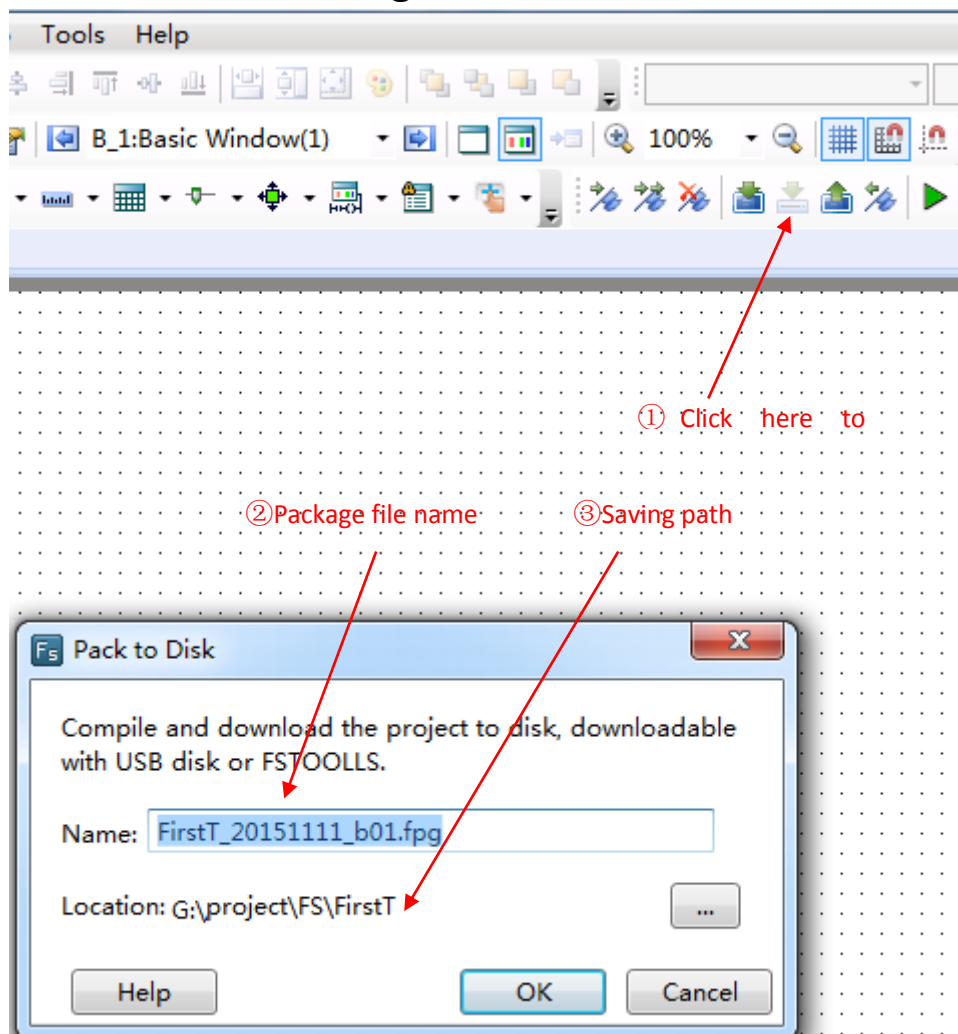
Tools Help

B_1:Basic Window(1)

100%

① Click here to

②Package file name

③Saving path

Pack to Disk

Compile and download the project to disk, downloadable with USB disk or FSTOOLLS.

Name: FirstT_20151111_b01.fpg

Location: G:\project\FS\FirstT

...

Help

OK

Cancel